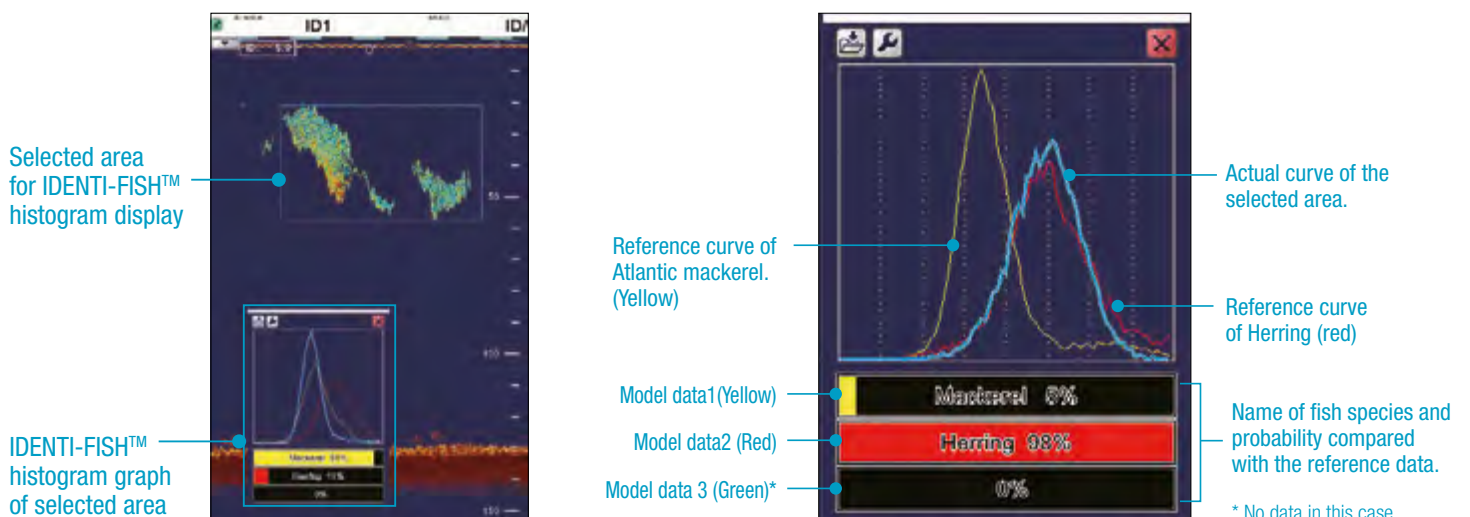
ID1

ID

Selected area for IDENTI-FISH™ histogram display

IDENTI-FISH™ histogram graph of selected area

Reference curve of Atlantic mackerel. (Yellow)

Actual curve of the selected area.

Reference curve of Herring (red)

Model data1(Yellow)

Model data2 (Red)

Model data 3 (Green)*

Mackerel 6%

Herring 98%

0%

Name of fish species and probability compared with the reference data.

* No data in this case